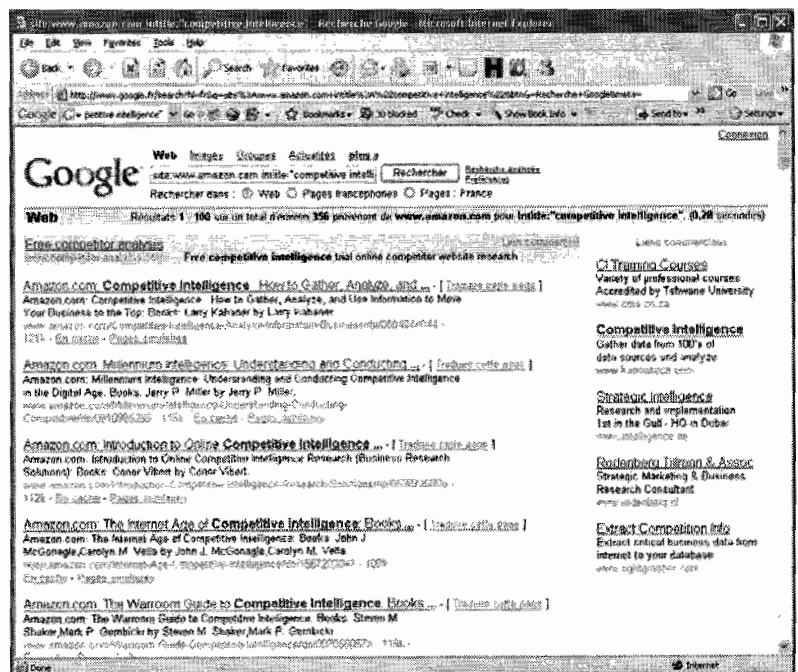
site:www.amazon.com intitle:"competitive intelligence" - Recherche Google - Microsoft Internet Explorer

File Edit View Favorites Tools Help

Back Search Favorites

Address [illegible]

Google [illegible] Go Bookmarks 30 blocked Check Show Book Info Send to Settings

Connexion

Google

Web Images Groupes Actualités plus »

site:www.amazon.com intitle:"competitive intelli Rechercher Recherche avancée Préférences

Rechercher dans : Web Pages francophones Pages : France

Web Résultats 1 - 100 sur un total d'environ 356 provenant de www.amazon.com pour intitle:"competitive intelligence". (0,28 secondes)

Free competitor analysis Liens commerciaux
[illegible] Free competitive intelligence trial online competitor website research

Amazon.com: Competitive Intelligence: How to Gather, Analyze, and ... - [ Traduire cette page ]
Amazon.com: Competitive Intelligence: How to Gather, Analyze, and Use Information to Move Your Business to the Top: Books: Larry Kahaner by Larry Kahaner.
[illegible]
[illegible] - En cache - Pages similaires

Amazon.com: Millennium Intelligence: Understanding and Conducting ... - [ Traduire cette page ]
Amazon.com: Millennium Intelligence: Understanding and Conducting Competitive Intelligence in the Digital Age: Books: Jerry P. Miller by Jerry P. Miller.
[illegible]
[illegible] - En cache - Pages similaires

Amazon.com: Introduction to Online Competitive Intelligence ... - [ Traduire cette page ]
Amazon.com: Introduction to Online Competitive Intelligence Research (Business Research Solutions): Books: Conor Vibert by Conor Vibert.
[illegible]
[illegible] - En cache - Pages similaires

Amazon.com: The Internet Age of Competitive Intelligence: Books ... - [ Traduire cette page ]
Amazon.com: The Internet Age of Competitive Intelligence: Books: John J McGonagle,Carolyn M. Vella by John J. McGonagle,Carolyn M. Vella.
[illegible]
En cache - Pages similaires

Amazon.com: The Warroom Guide to Competitive Intelligence: Books ... - [ Traduire cette page ]
Amazon.com: The Warroom Guide to Competitive Intelligence: Books: Steven M Shaker,Mark P. Gembicki by Steven M. Shaker,Mark P. Gembicki.
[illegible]

Liens commerciaux

CI Training Courses
Variety of professional courses Accredited by Tshwane University
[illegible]

Competitive intelligence
Gather data from 100's of data sources and analyze
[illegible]

Strategic intelligence
Research and implementation 1st in the Gulf - HQ in Dubai
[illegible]

Rodenberg Tillman & Assoc
Strategic Marketing & Business Research Consultant
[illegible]

Extract Competition Info
Extract critical business data from internet to your database
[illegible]

Done Internet